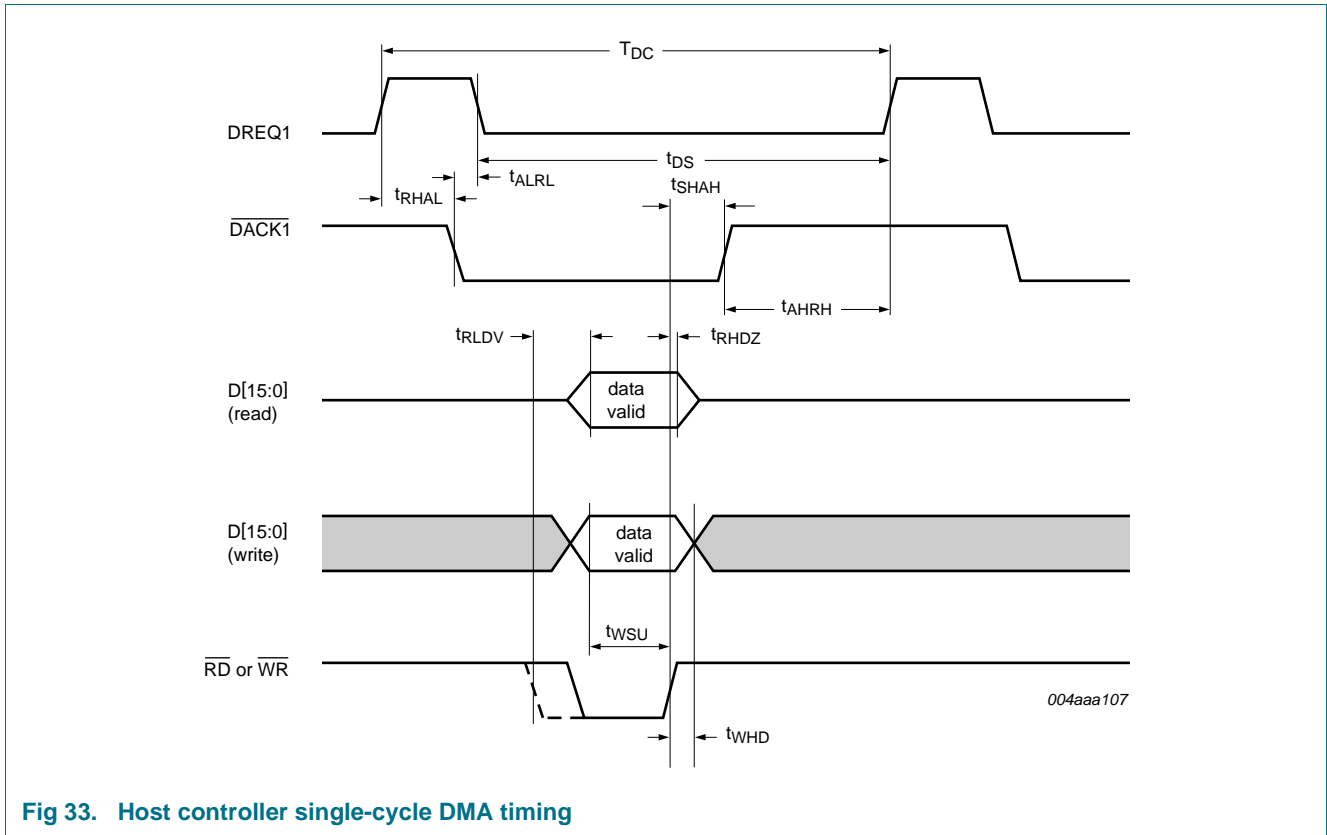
$T_{DC}$

DREQ1

$t_{DS}$

$t_{ALRL}$

$t_{RHAL}$

$t_{SHAH}$

$\overline{DACK1}$

$t_{AHRH}$

$t_{RLDV}$

$t_{RHDZ}$

D[15:0] (read)

data valid

D[15:0] (write)

data valid

$t_{WSU}$

$\overline{RD}$ or $\overline{WR}$

004aaa107

$t_{WHD}$

Fig 33. Host controller single-cycle DMA timing